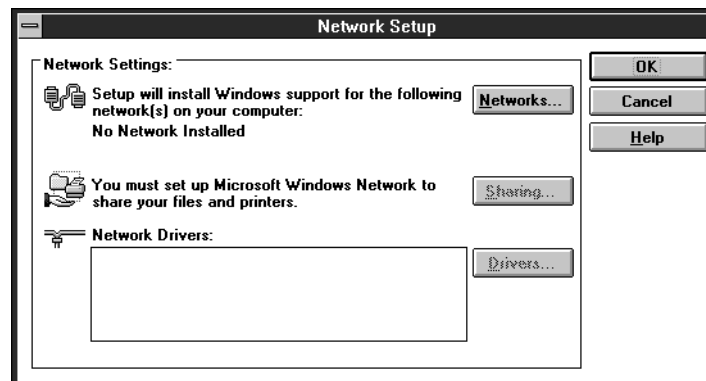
Network Setup

Network Settings:

Setup will install Windows support for the following network(s) on your computer:

No Network Installed

Networks...

You must set up Microsoft Windows Network to share your files and printers.

Sharing...

Network Drivers:

Drivers...

OK

Cancel

Help